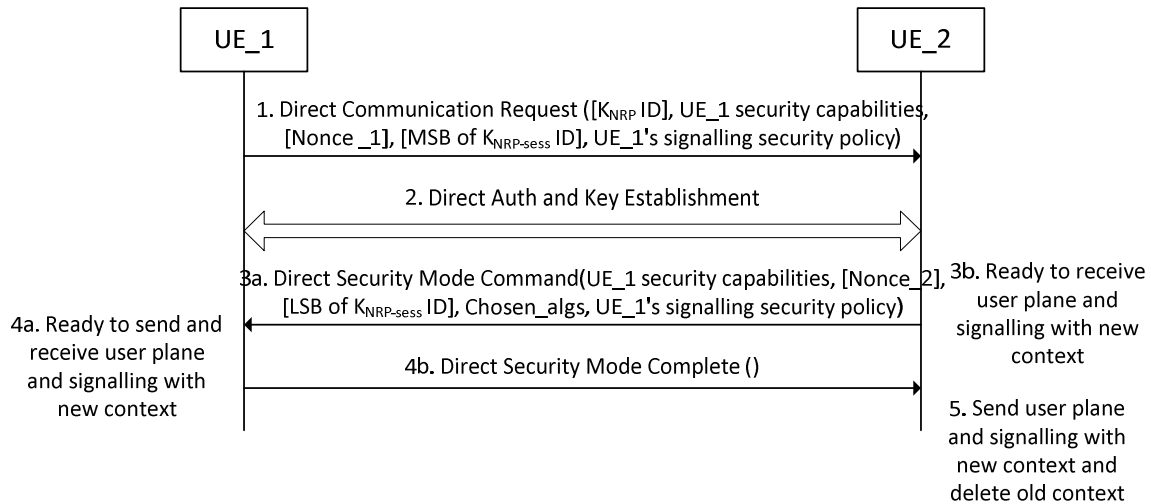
UE_1

UE_2

1. Direct Communication Request ([$K_{NRP}$ ID], UE_1 security capabilities, [Nonce _1], [MSB of $K_{NRP\text{-}sess}$ ID], UE_1's signalling security policy)

2. Direct Auth and Key Establishment

3a. Direct Security Mode Command(UE_1 security capabilities, [Nonce_2], [LSB of $K_{NRP\text{-}sess}$ ID], Chosen_algs, UE_1's signalling security policy)

3b. Ready to receive user plane and signalling with new context

4a. Ready to send and receive user plane and signalling with new context

4b. Direct Security Mode Complete ()

5. Send user plane and signalling with new context and delete old context